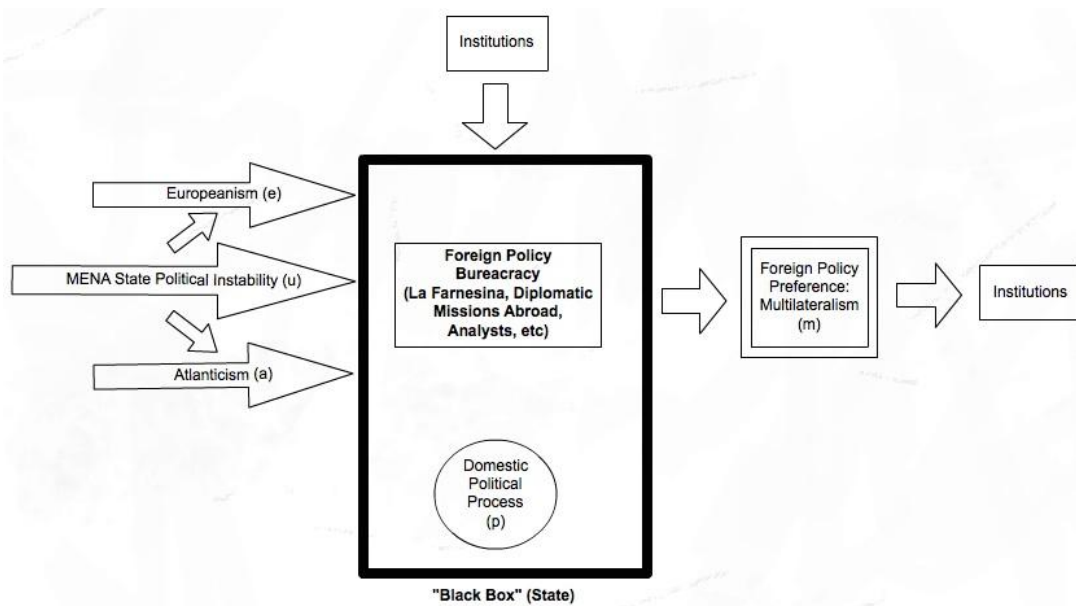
Institutions

Europeanism (e)

MENA State Political Instability (u)

Atlanticism (a)

Foreign Policy Bureacracy (La Farnesina, Diplomatic Missions Abroad, Analysts, etc)

Domestic Political Process (p)

"Black Box" (State)

Foreign Policy Preference: Multilateralism (m)

Institutions